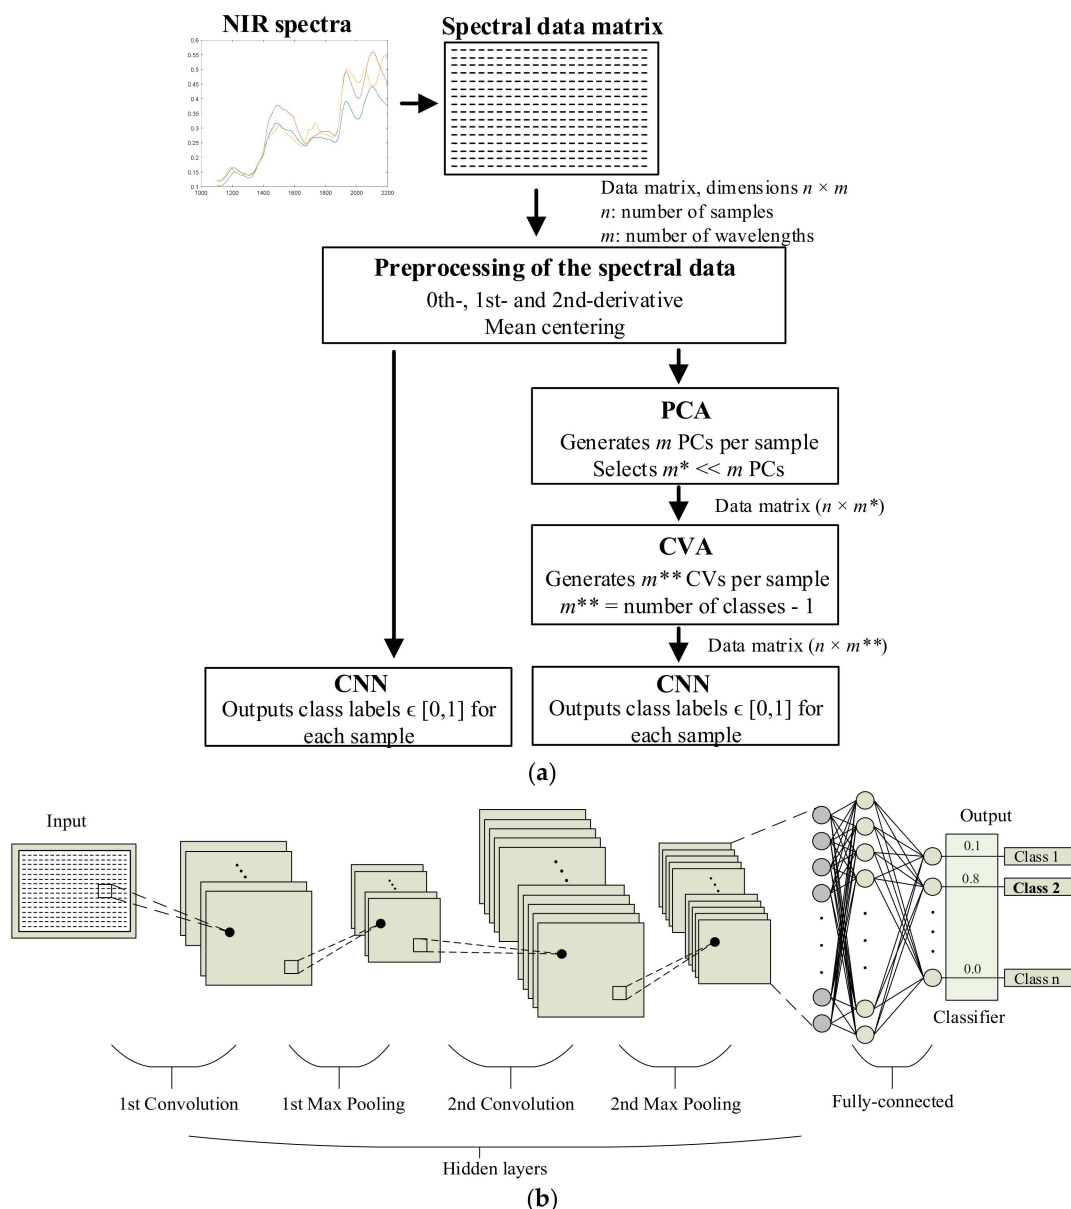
NIR spectra

0.6
0.55
0.5
0.45
0.4
0.35
0.3
0.25
0.2
0.15
0.1

1000 1200 1400 1600 1800 2000 2200

Spectral data matrix

Data matrix, dimensions $n \times m$
$n$: number of samples
$m$: number of wavelengths

Preprocessing of the spectral data
0th-, 1st- and 2nd-derivative
Mean centering

PCA
Generates $m$ PCs per sample
Selects $m^* \ll m$ PCs

Data matrix ($n \times m^*$)

CVA
Generates $m^{**}$ CVs per sample
$m^{**}$ = number of classes - 1

Data matrix ($n \times m^{**}$)

CNN
Outputs class labels $\epsilon$ [0,1] for each sample

CNN
Outputs class labels $\epsilon$ [0,1] for each sample

(a)

Input

Output

0.1 Class 1
0.8 Class 2
0.0 Class n

Classifier

1st Convolution
1st Max Pooling
2nd Convolution
2nd Max Pooling
Fully-connected

Hidden layers

(b)